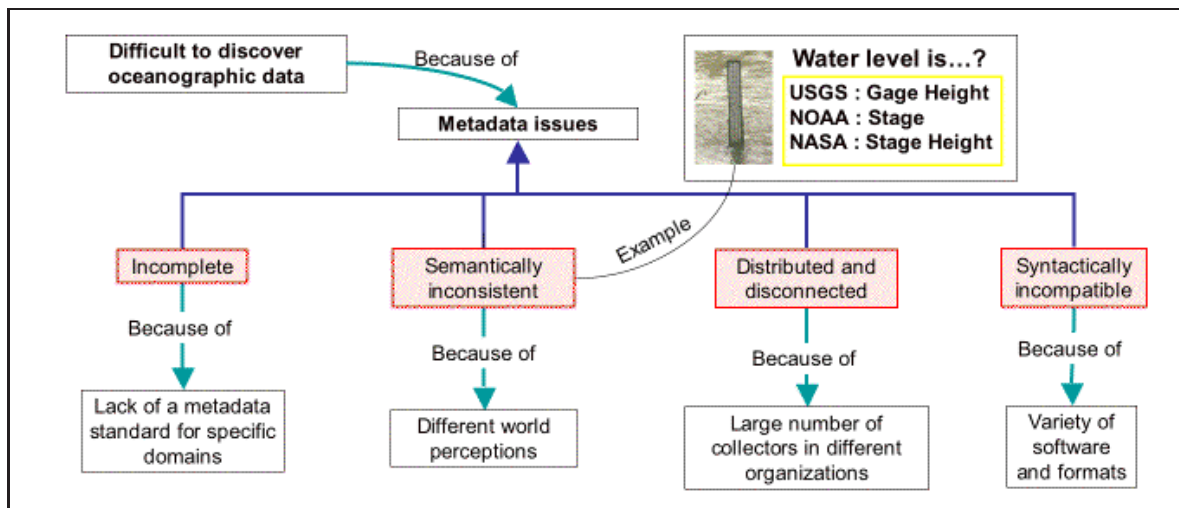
Difficult to discover oceanographic data

Because of

Metadata issues

Water level is…?

USGS : Gage Height
NOAA : Stage
NASA : Stage Height

Example

Incomplete

Because of

Lack of a metadata standard for specific domains

Semantically inconsistent

Because of

Different world perceptions

Distributed and disconnected

Because of

Large number of collectors in different organizations

Syntactically incompatible

Because of

Variety of software and formats